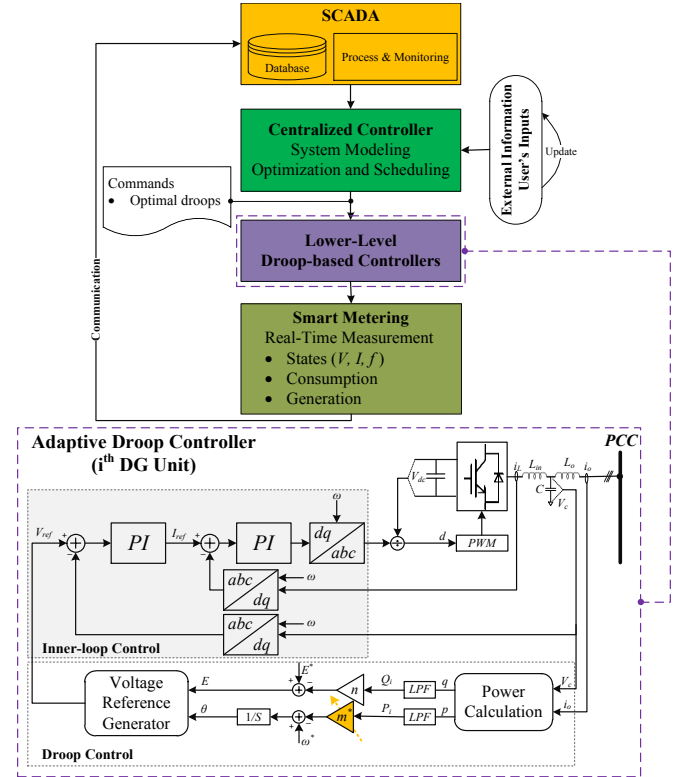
SCADA

Database

Process & Monitoring

Centralized Controller
System Modeling
Optimization and Scheduling

External Information
User's Inputs

Update

Commands
• Optimal droops

Communication

Lower-Level
Droop-based Controllers

Smart Metering
Real-Time Measurement
• States $(V, I, f)$
• Consumption
• Generation

Adaptive Droop Controller
($i^{th}$ DG Unit)

PCC

$V_{dc}$

$i_L$ $L_{in}$ $L_o$ $i_o$

$C$ $V_c$

$\omega$

$V_{ref}$ + − $PI$ $I_{ref}$ + − $PI$ $dq$ / $abc$ + $d$ $PWM$

$abc$ / $dq$ $\omega$

$abc$ / $dq$ $\omega$

Inner-loop Control

$E^*$

Voltage Reference Generator

$E$ + − $n$ $Q_i$ $LPF$ $q$

Power Calculation

$V_c$

$\theta$ $1/S$ + $m$ $P_i$ $LPF$ $p$

$i_o$

$\omega^*$

Droop Control